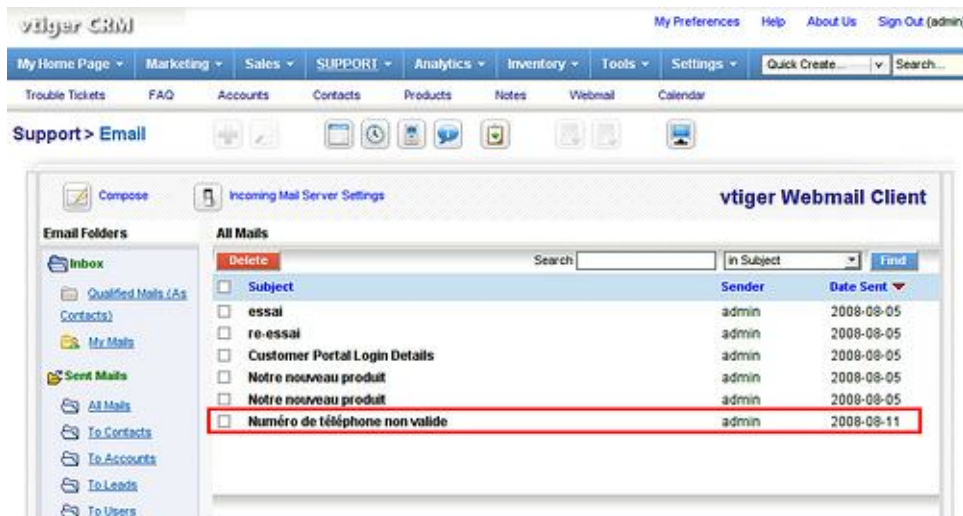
vtiger CRM

My Preferences Help About Us Sign Out (admin

My Home Page ▾ Marketing ▾ Sales ▾ SUPPORT ▾ Analytics ▾ Inventory ▾ Tools ▾ Settings ▾ Quick Create... Search...

Trouble Tickets FAQ Accounts Contacts Products Notes Webmail Calendar

Support > Email

Compose Incoming Mail Server Settings vtiger Webmail Client

Email Folders

Inbox

Qualified Mails (As Contacts)

My Mails

Sent Mails

All Mails

To Contacts

To Accounts

To Leads

To Users

All Mails

Delete Search in Subject Find

| | Subject | Sender | Date Sent |
|---|---|---|---|
| ☐ | essai | admin | 2008-08-05 |
| ☐ | re-essai | admin | 2008-08-05 |
| ☐ | Customer Portal Login Details | admin | 2008-08-05 |
| ☐ | Notre nouveau produit | admin | 2008-08-05 |
| ☐ | Notre nouveau produit | admin | 2008-08-05 |
| ☐ | Numéro de téléphone non valide | admin | 2008-08-11 |